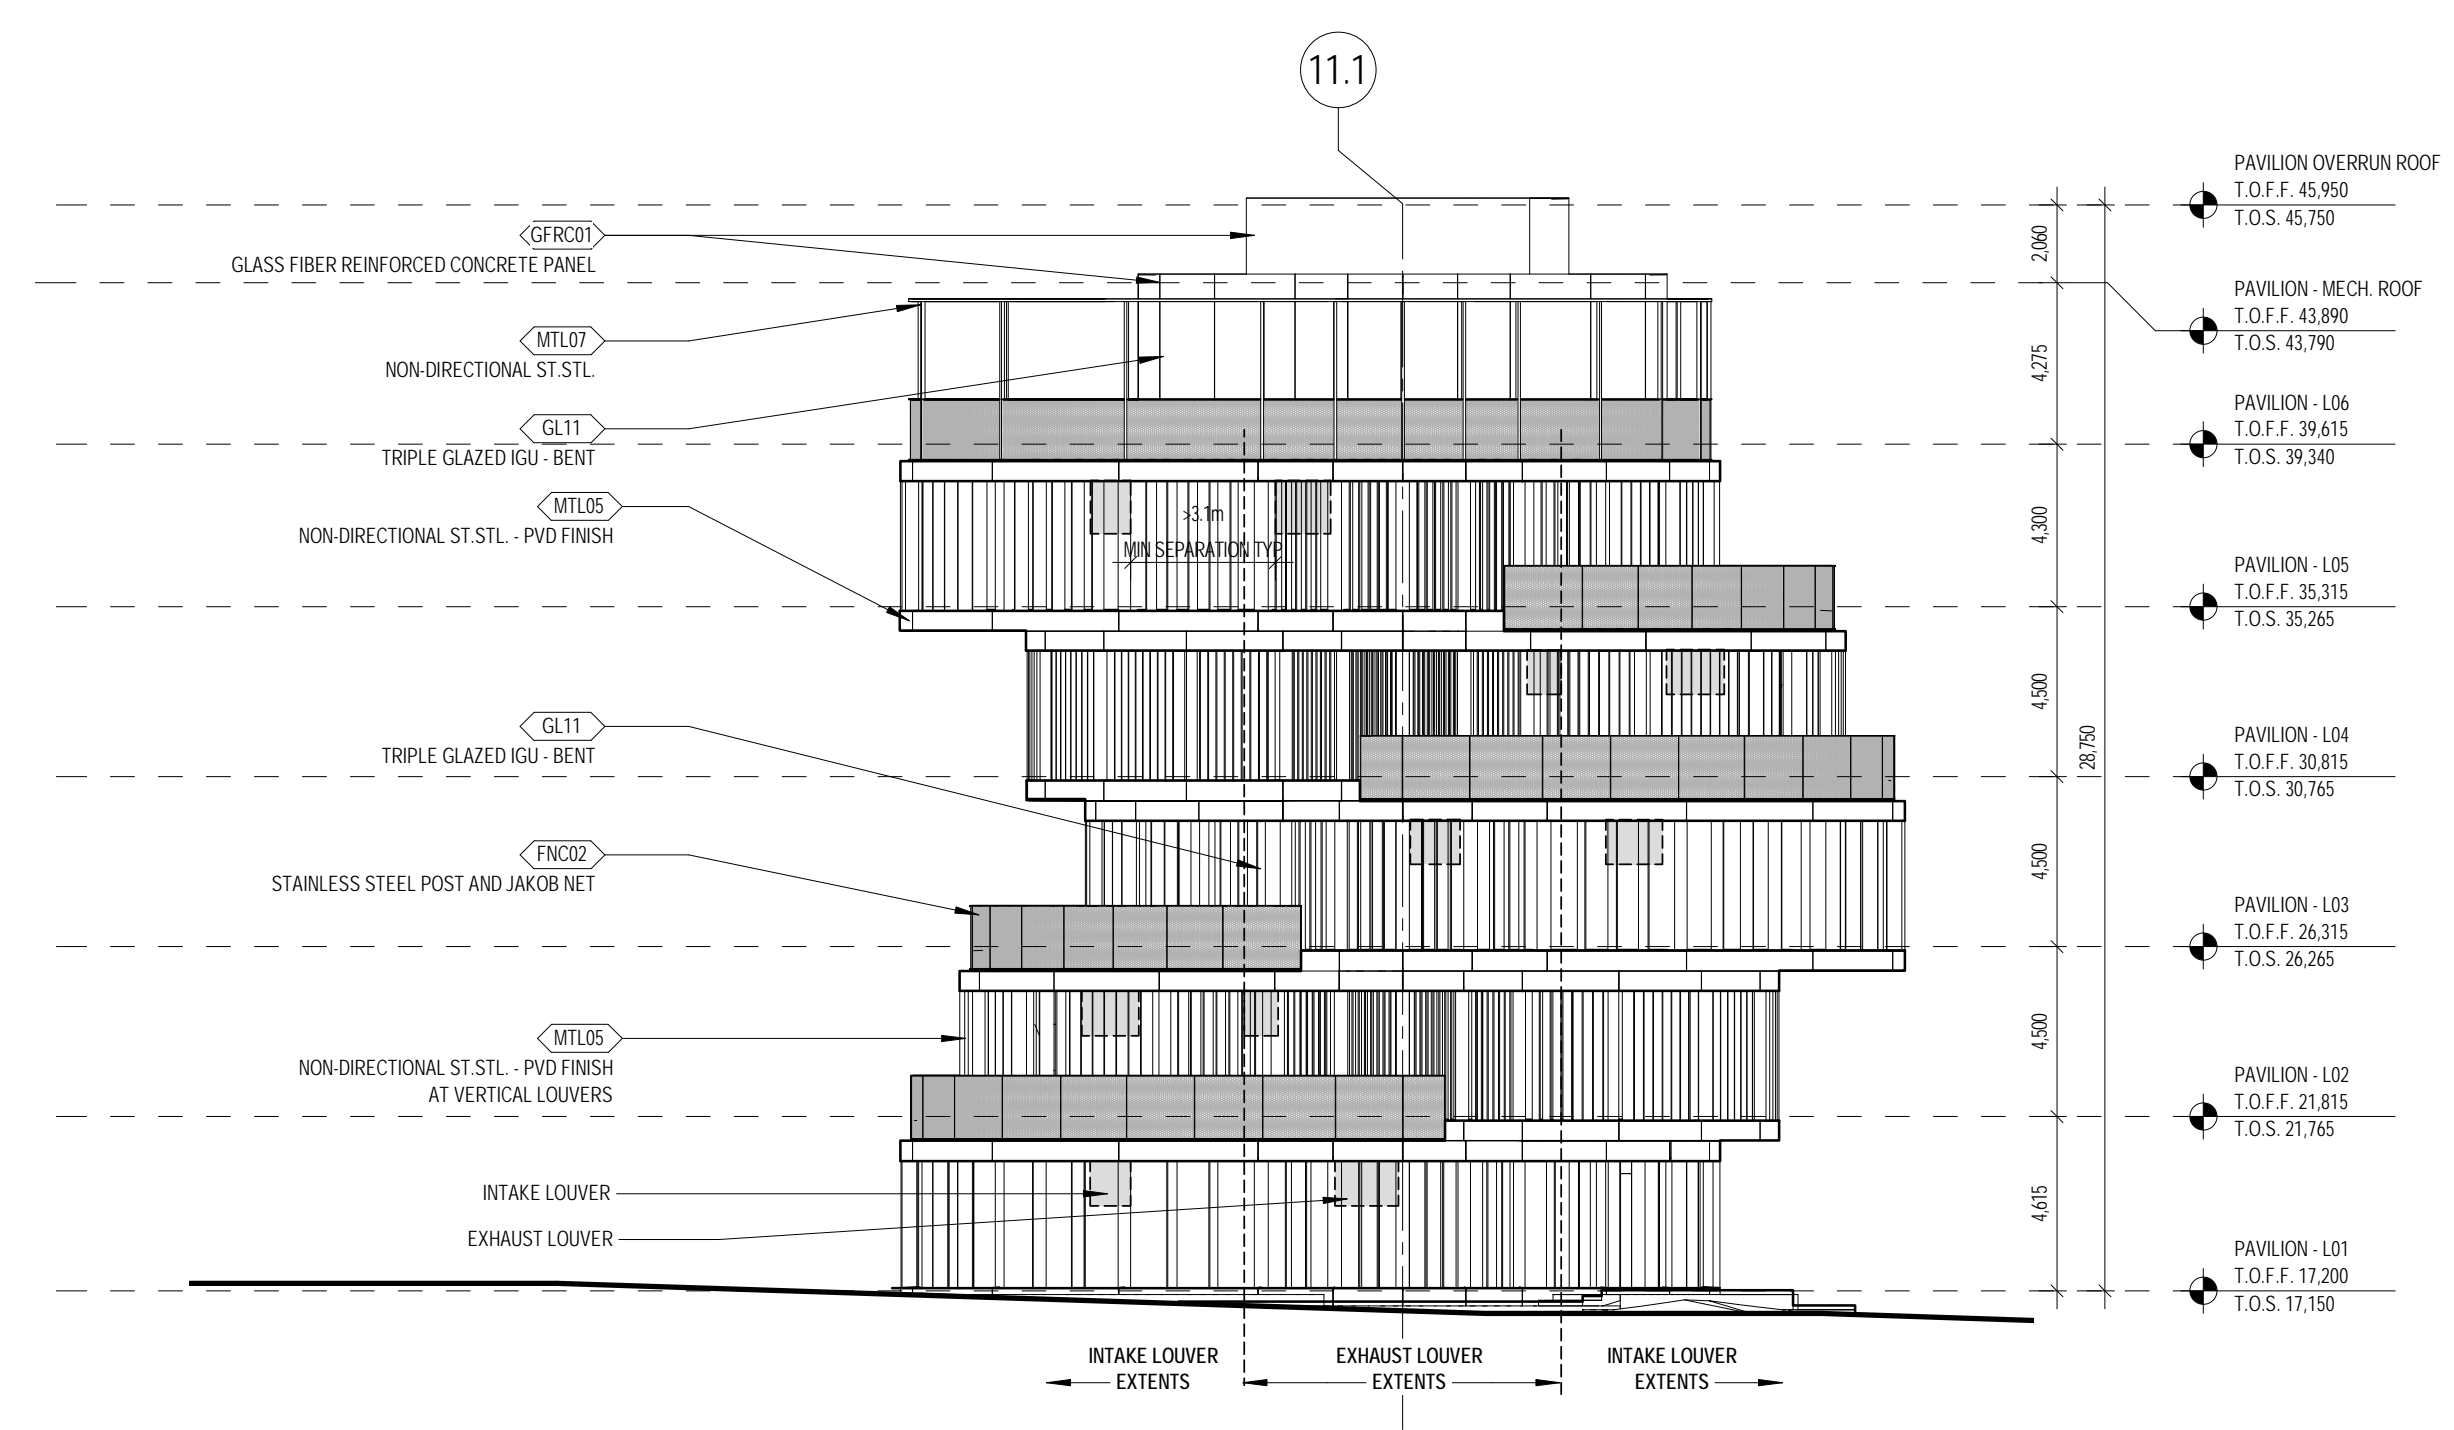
11.1

GFRC01
GLASS FIBER REINFORCED CONCRETE PANEL

MTL07
NON-DIRECTIONAL ST.STL.

GL11
TRIPLE GLAZED IGU - BENT

MTL05
NON-DIRECTIONAL ST.STL. - PVD FINISH

>3.1m
MIN SEPARATION TYP.

GL11
TRIPLE GLAZED IGU - BENT

FNC02
STAINLESS STEEL POST AND JAKOB NET

MTL05
NON-DIRECTIONAL ST.STL. - PVD FINISH AT VERTICAL LOUVERS

INTAKE LOUVER
EXHAUST LOUVER

INTAKE LOUVER EXTENTS
EXHAUST LOUVER EXTENTS
INTAKE LOUVER EXTENTS

2,060
4,275
4,300
4,500
4,500
4,500
4,615
28,750

PAVILION OVERRUN ROOF
T.O.F.F. 45,950
T.O.S. 45,750

PAVILION - MECH. ROOF
T.O.F.F. 43,890
T.O.S. 43,790

PAVILION - L06
T.O.F.F. 39,615
T.O.S. 39,340

PAVILION - L05
T.O.F.F. 35,315
T.O.S. 35,265

PAVILION - L04
T.O.F.F. 30,815
T.O.S. 30,765

PAVILION - L03
T.O.F.F. 26,315
T.O.S. 26,265

PAVILION - L02
T.O.F.F. 21,815
T.O.S. 21,765

PAVILION - L01
T.O.F.F. 17,200
T.O.S. 17,150